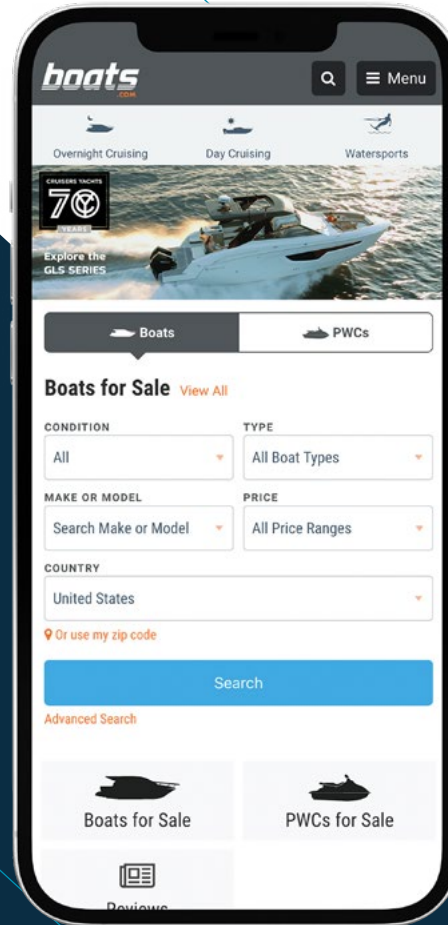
boats
.com

Menu

Overnight Cruising
Day Cruising
Watersports

CRUISERS YACHTS
70
YEARS
Explore the GLS SERIES

Boats
PWCs

Boats for Sale View All

CONDITION
All
TYPE
All Boat Types
MAKE OR MODEL
Search Make or Model
PRICE
All Price Ranges
COUNTRY
United States
Or use my zip code

Search

Advanced Search

Boats for Sale
PWCs for Sale
Reviews